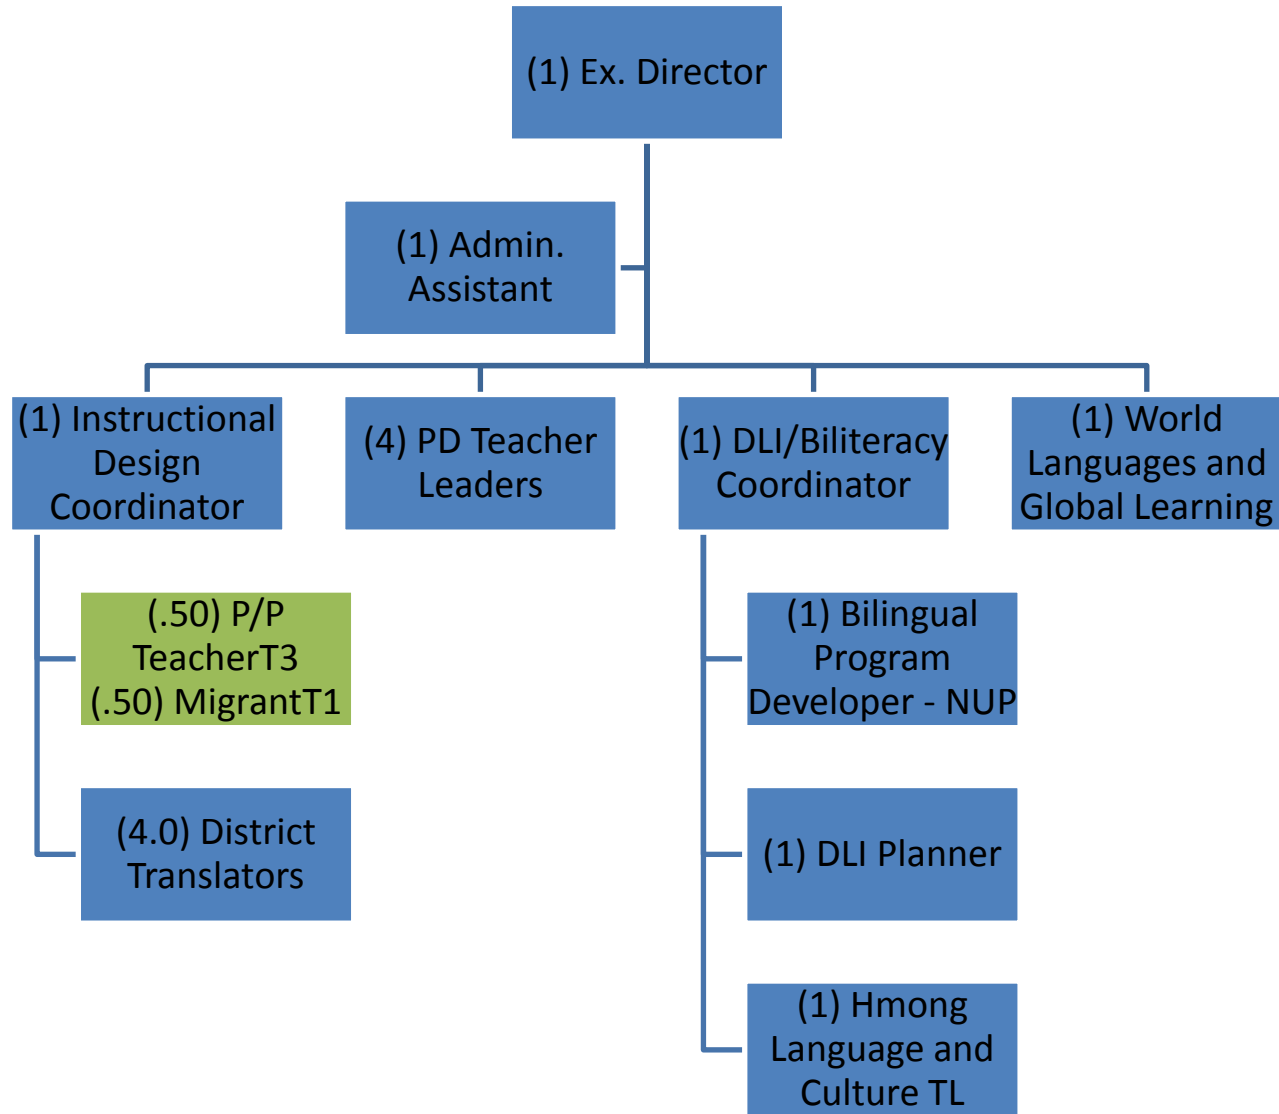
(1) Ex. Director

(1) Admin. Assistant

(1) Instructional Design Coordinator

(4) PD Teacher Leaders

(1) DLI/Biliteracy Coordinator

(1) World Languages and Global Learning

(.50) P/P TeacherT3 (.50) MigrantT1

(4.0) District Translators

(1) Bilingual Program Developer - NUP

(1) DLI Planner

(1) Hmong Language and Culture TL